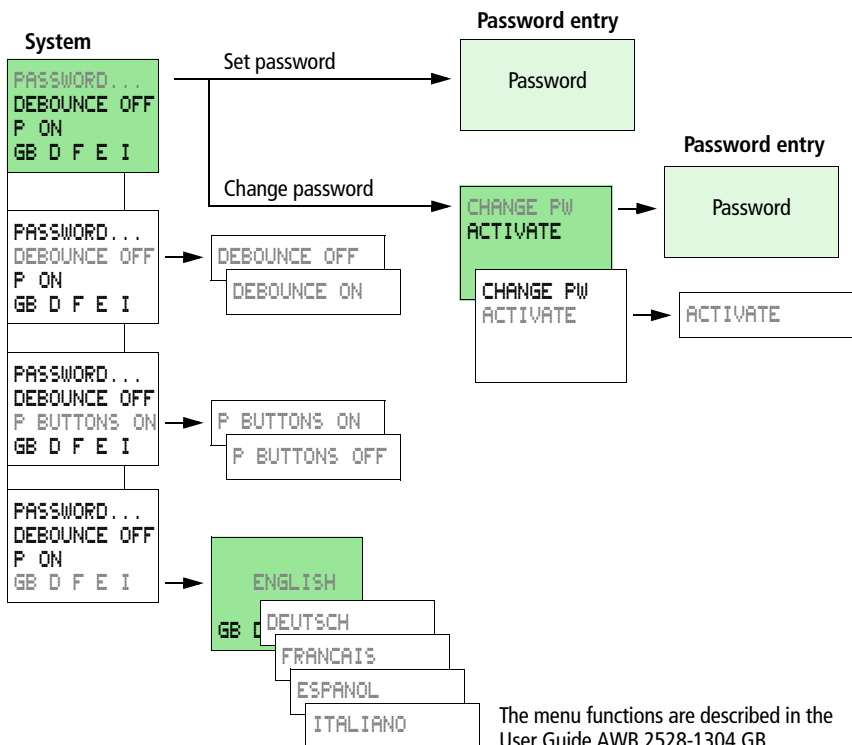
System

PASSWORD...
DEBOUNCE OFF
P ON
GB D F E I

Set password

Password entry

Password

Change password

Password entry

CHANGE PW
ACTIVATE

Password

CHANGE PW
ACTIVATE

ACTIVATE

PASSWORD...
DEBOUNCE OFF
P ON
GB D F E I

DEBOUNCE OFF

DEBOUNCE ON

PASSWORD...
DEBOUNCE OFF
P BUTTONS ON
GB D F E I

P BUTTONS ON

P BUTTONS OFF

PASSWORD...
DEBOUNCE OFF
P ON
GB D F E I

ENGLISH
GB D

DEUTSCH

FRANCAIS

ESPANOL

ITALIANO

The menu functions are described in the User Guide AWB 2528-1304 GB